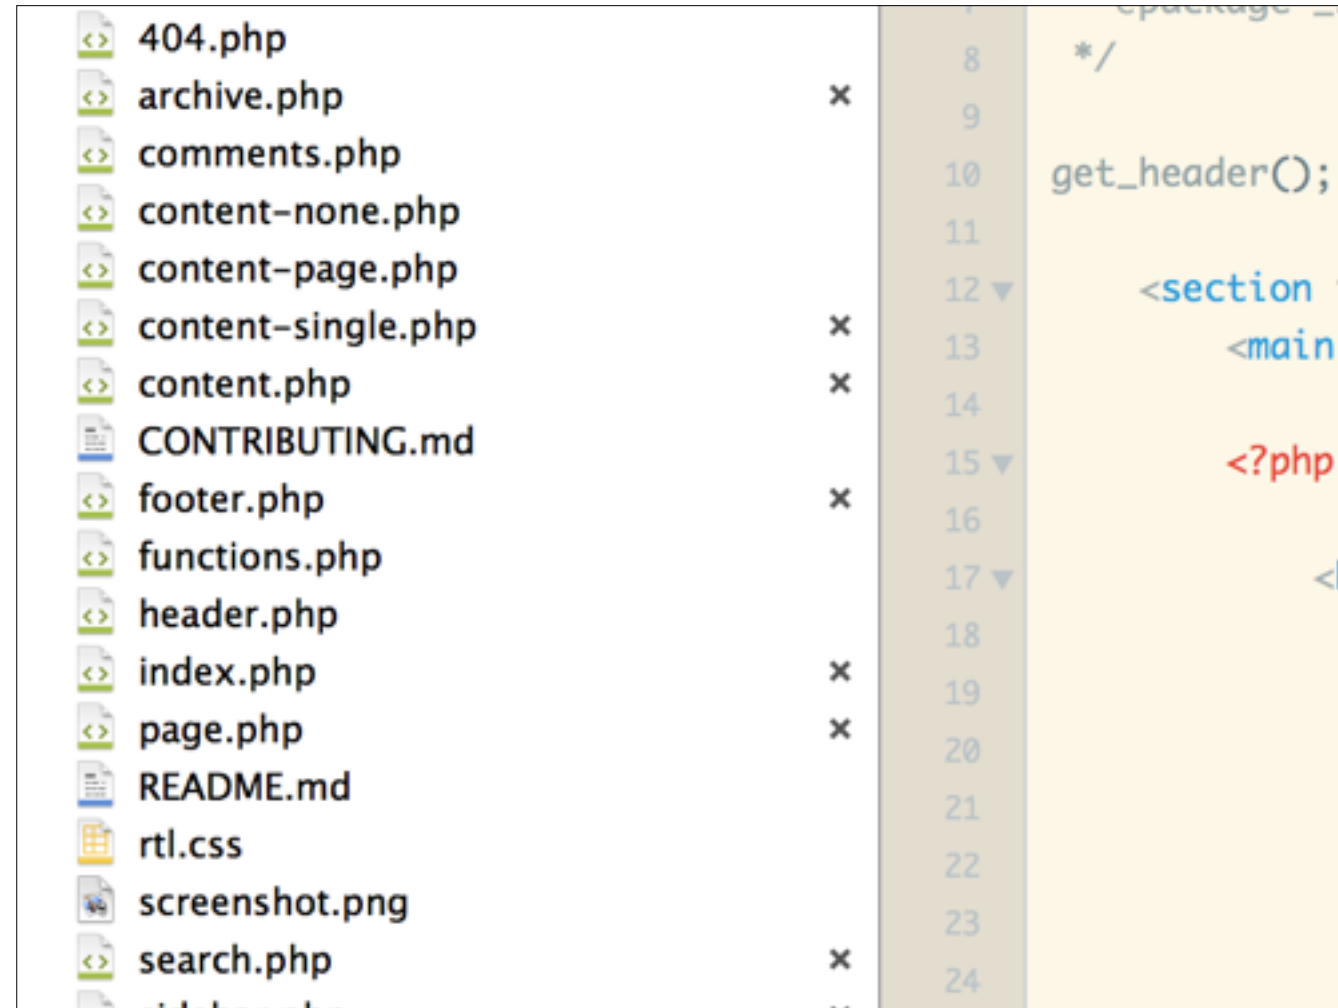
404.php
archive.php ×
comments.php
content-none.php
content-page.php
content-single.php ×
content.php ×
CONTRIBUTING.md
footer.php ×
functions.php
header.php
index.php ×
page.php ×
README.md
rtl.css
screenshot.png
search.php ×
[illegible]

8 */
9
10 get_header();
11
12 <section
13 <main
14
15 <?php
16
17 <
18
19
20
21
22
23
24